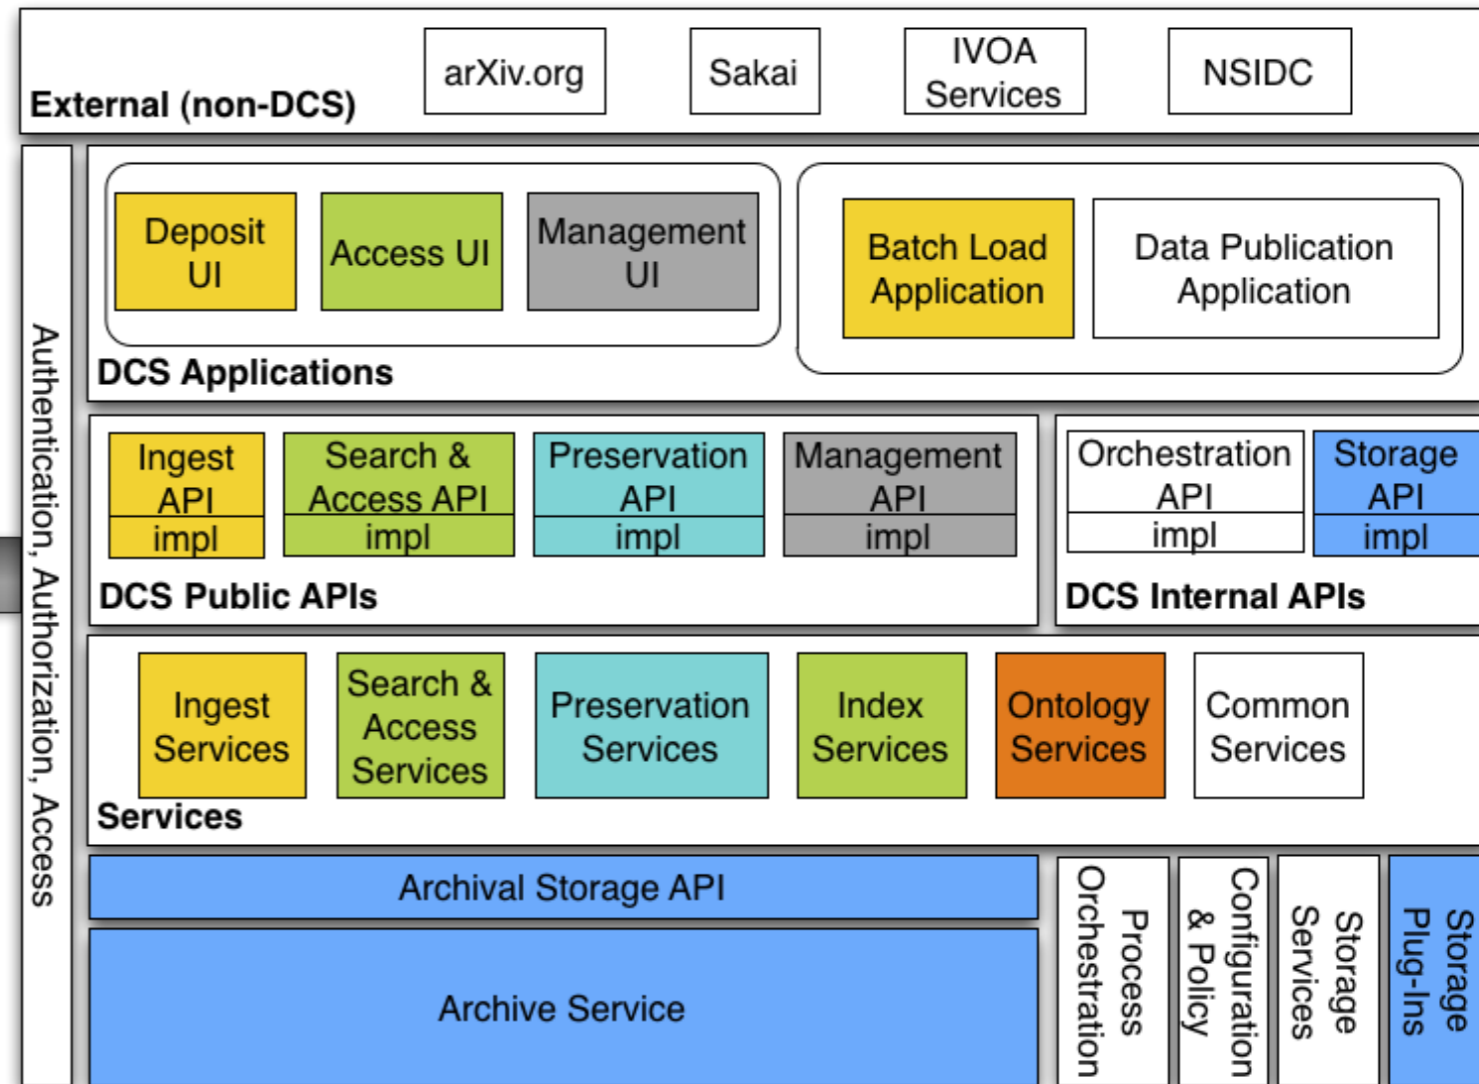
External (non-DCS)

arXiv.org

Sakai

IVOA Services

NSIDC

Authentication, Authorization, Access

Deposit UI

Access UI

Management UI

Batch Load Application

Data Publication Application

DCS Applications

Ingest API impl

Search & Access API impl

Preservation API impl

Management API impl

DCS Public APIs

Orchestration API impl

Storage API impl

DCS Internal APIs

Ingest Services

Search & Access Services

Preservation Services

Index Services

Ontology Services

Common Services

Services

Archival Storage API

Archive Service

Process Orchestration

Configuration & Policy

Storage Services

Storage Plug-Ins